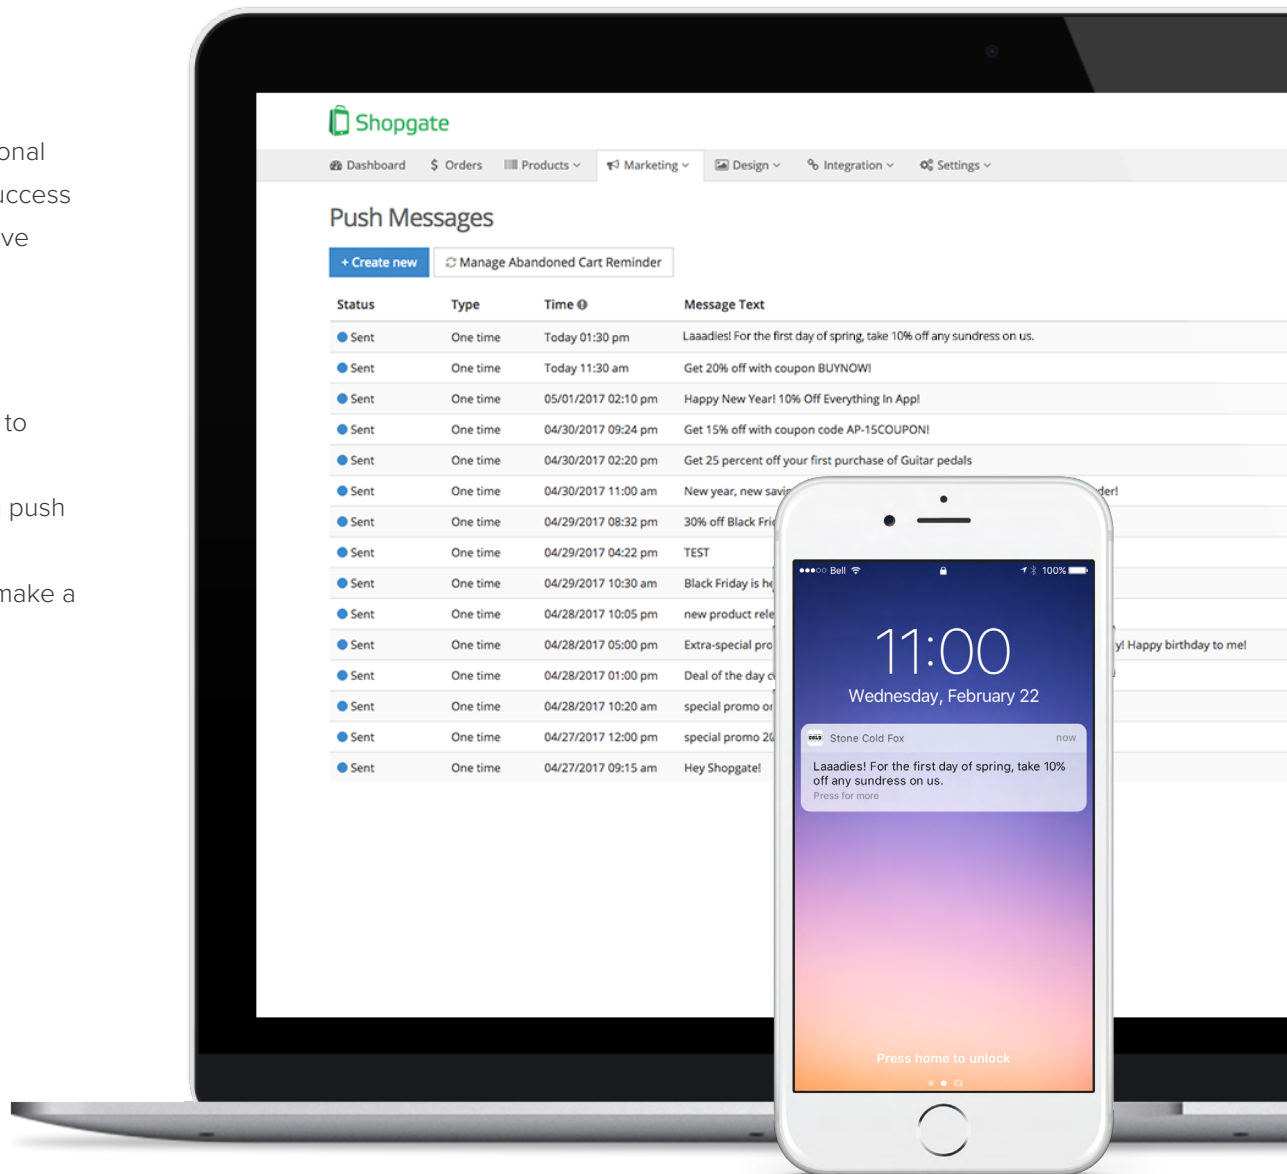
onal
uccess
ve

to

push

make a

Shopgate

Dashboard $ Orders Products Marketing Design Integration Settings

Push Messages

+ Create new Manage Abandoned Cart Reminder

| Status | Type | Time | Message Text |
|---|---|---|---|
| Sent | One time | Today 01:30 pm | Laaadies! For the first day of spring, take 10% off any sundress on us. |
| Sent | One time | Today 11:30 am | Get 20% off with coupon BUYNOW! |
| Sent | One time | 05/01/2017 02:10 pm | Happy New Year! 10% Off Everything In App! |
| Sent | One time | 04/30/2017 09:24 pm | Get 15% off with coupon code AP-15COUPON! |
| Sent | One time | 04/30/2017 02:20 pm | Get 25 percent off your first purchase of Guitar pedals |
| Sent | One time | 04/30/2017 11:00 am | New year, new savi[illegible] der! |
| Sent | One time | 04/29/2017 08:32 pm | 30% off Black Fri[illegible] |
| Sent | One time | 04/29/2017 04:22 pm | TEST |
| Sent | One time | 04/29/2017 10:30 am | Black Friday is h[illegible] |
| Sent | One time | 04/28/2017 10:05 pm | new product rele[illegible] |
| Sent | One time | 04/28/2017 05:00 pm | Extra-special pro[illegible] y! Happy birthday to me! |
| Sent | One time | 04/28/2017 01:00 pm | Deal of the day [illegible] |
| Sent | One time | 04/28/2017 10:20 am | special promo o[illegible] |
| Sent | One time | 04/27/2017 12:00 pm | special promo 2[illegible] |
| Sent | One time | 04/27/2017 09:15 am | Hey Shopgate! |

Bell 100%

11:00
Wednesday, February 22

Stone Cold Fox now
Laaadies! For the first day of spring, take 10% off any sundress on us.
Press for more

Press home to unlock